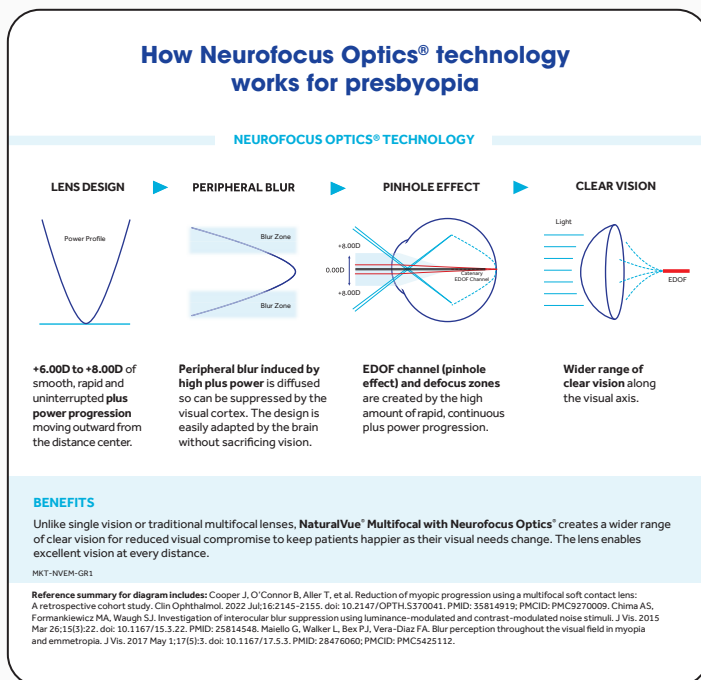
How Neurofocus Optics® technology works for presbyopia

NEUROFOCUS OPTICS® TECHNOLOGY

LENS DESIGN

PERIPHERAL BLUR

PINHOLE EFFECT

CLEAR VISION

Power Profile

Blur Zone

Blur Zone

+8.00D

0.00D

+8.00D

Catenary EDOF Channel

Light

EDOF

+6.00D to +8.00D of smooth, rapid and uninterrupted plus power progression moving outward from the distance center.

Peripheral blur induced by high plus power is diffused so can be suppressed by the visual cortex. The design is easily adapted by the brain without sacrificing vision.

EDOF channel (pinhole effect) and defocus zones are created by the high amount of rapid, continuous plus power progression.

Wider range of clear vision along the visual axis.

BENEFITS

Unlike single vision or traditional multifocal lenses, NaturalVue® Multifocal with Neurofocus Optics® creates a wider range of clear vision for reduced visual compromise to keep patients happier as their visual needs change. The lens enables excellent vision at every distance.

MKT-NVEM-GR1

Reference summary for diagram includes: Cooper J, O'Connor B, Aller T, et al. Reduction of myopic progression using a multifocal soft contact lens: A retrospective cohort study. Clin Ophthalmol. 2022 Jul;16:2145-2155. doi: 10.2147/OPTH.S370041. PMID: 35814919; PMCID: PMC9270009. Chima AS, Formankiewicz MA, Waugh SJ. Investigation of interocular blur suppression using luminance-modulated and contrast-modulated noise stimuli. J Vis. 2015 Mar 26;15(3):22. doi: 10.1167/15.3.22. PMID: 25814548. Maiello G, Walker L, Bex PJ, Vera-Diaz FA. Blur perception throughout the visual field in myopia and emmetropia. J Vis. 2017 May 1;17(5):3. doi: 10.1167/17.5.3. PMID: 28476060; PMCID: PMC5425112.